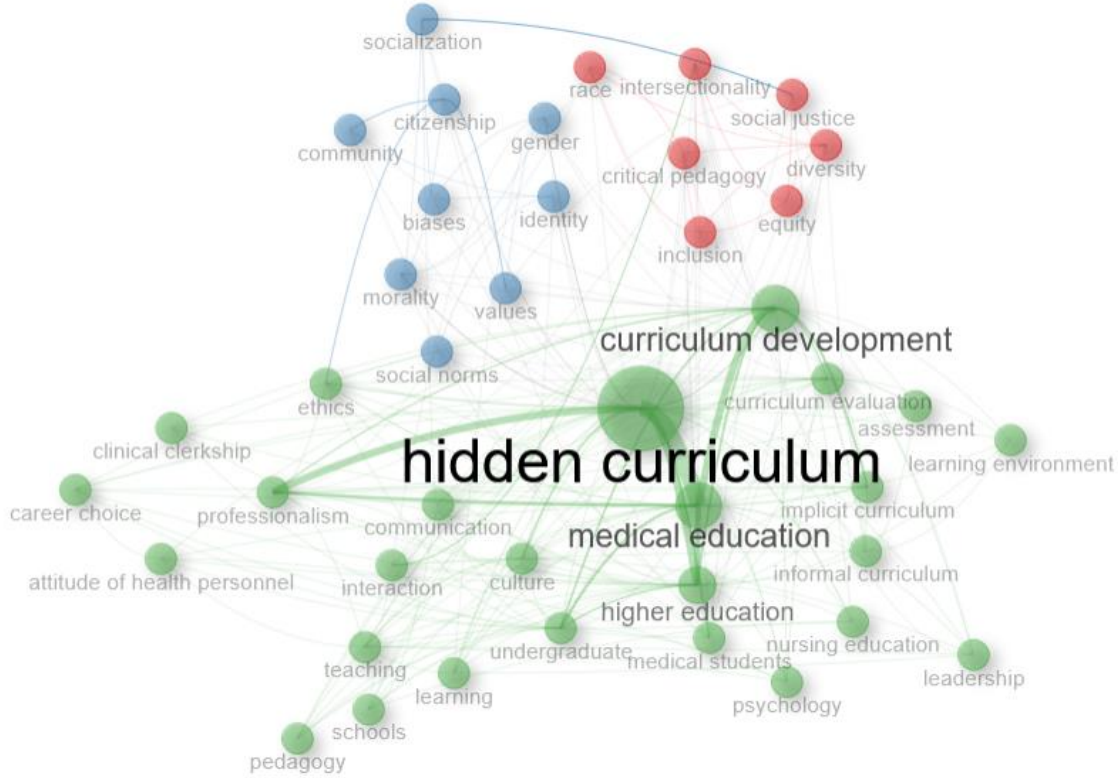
socialization
race
intersectionality
social justice
citizenship
community
gender
critical pedagogy
diversity
biases
identity
equity
inclusion
morality
values
curriculum development
social norms
ethics
curriculum evaluation
assessment
clinical clerkship
hidden curriculum
learning environment
career choice
professionalism
communication
implicit curriculum
medical education
attitude of health personnel
interaction
culture
informal curriculum
higher education
teaching
undergraduate
medical students
nursing education
leadership
learning
psychology
schools
pedagogy